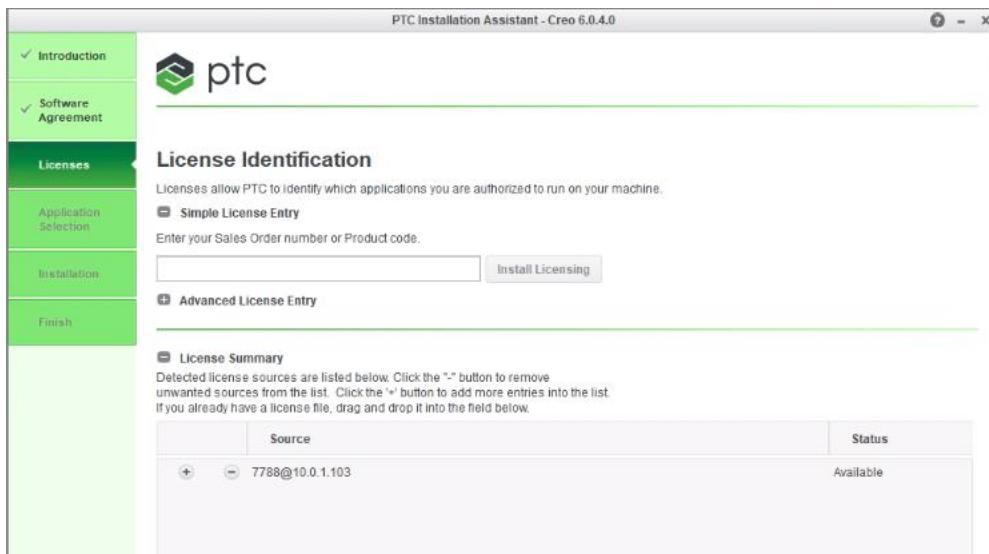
PTC Installation Assistant - Creo 6.0.4.0

Introduction

Software Agreement

Licenses

Application Selection

Installation

Finish

ptc

License Identification

Licenses allow PTC to identify which applications you are authorized to run on your machine.

Simple License Entry

Enter your Sales Order number or Product code.

Install Licensing

Advanced License Entry

License Summary

Detected license sources are listed below. Click the "-" button to remove unwanted sources from the list. Click the '+' button to add more entries into the list. If you already have a license file, drag and drop it into the field below.

| | Source | Status |
|---|---|---|
| + | − 7788@10.0.1.103 | Available |